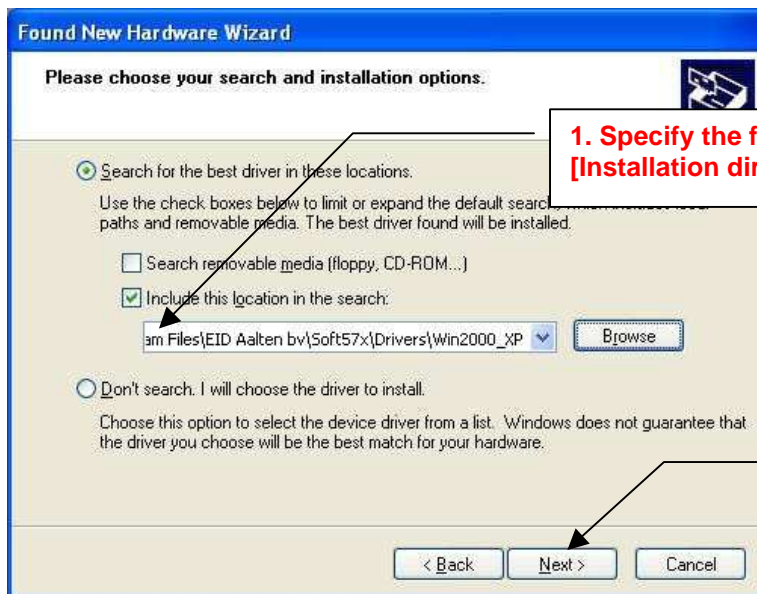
Found New Hardware Wizard

Please choose your search and installation options.

1. Specify the f
[Installation di

Search for the best driver in these locations.

Use the check boxes below to limit or expand the default search, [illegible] paths and removable media. The best driver found will be installed.

Search removable media (floppy, CD-ROM...)

Include this location in the search:

am Files\EID Aalten bv\Soft57x\Drivers\Win2000_XP

Browse

Don't search. I will choose the driver to install.

Choose this option to select the device driver from a list. Windows does not guarantee that the driver you choose will be the best match for your hardware.

< Back

Next >

Cancel